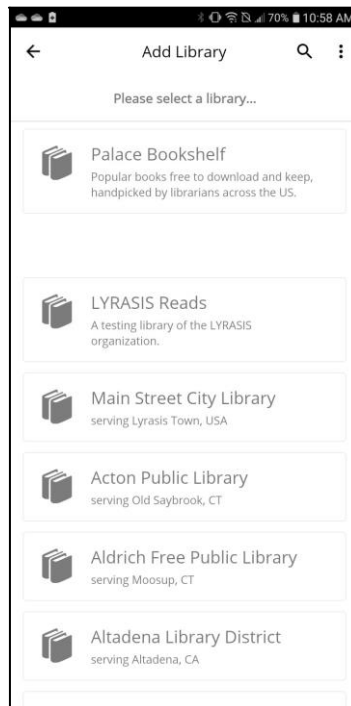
70% 10:58 AM

Add Library

Please select a library...

Palace Bookshelf
Popular books free to download and keep, handpicked by librarians across the US.

LYRASIS Reads
A testing library of the LYRASIS organization.

Main Street City Library
serving Lyrasis Town, USA

Acton Public Library
serving Old Saybrook, CT

Aldrich Free Public Library
serving Moosup, CT

Altadena Library District
serving Altadena, CA